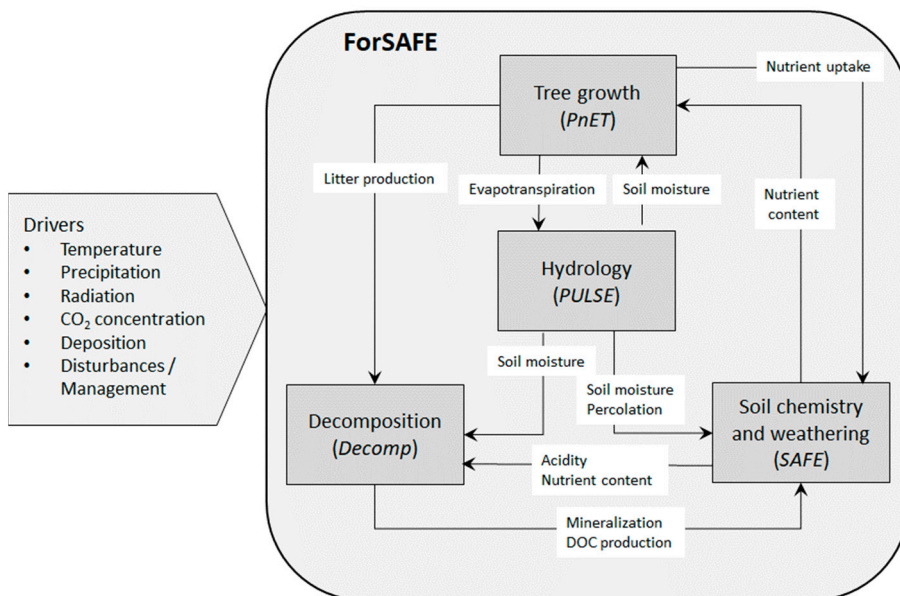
Drivers
- Temperature
- Precipitation
- Radiation
- $CO_2$ concentration
- Deposition
- Disturbances / Management

ForSAFE

Tree growth
(PnET)

Nutrient uptake

Litter production

Evapotranspiration

Soil moisture

Nutrient content

Hydrology
(PULSE)

Soil moisture

Soil moisture
Percolation

Decomposition
(Decomp)

Soil chemistry and weathering
(SAFE)

Acidity
Nutrient content

Mineralization
DOC production